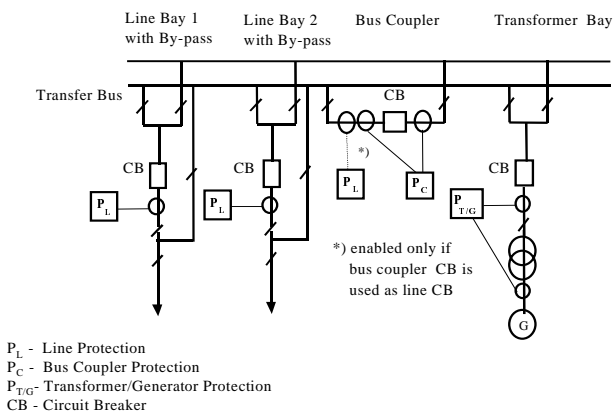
Line Bay 1 with By-pass

Line Bay 2 with By-pass

Bus Coupler

Transformer Bay

Transfer Bus

CB

CB

CB

CB

*)

$P_L$

$P_L$

$P_L$

$P_C$

$P_{T/G}$

*) enabled only if bus coupler CB is used as line CB

G

$P_L$ - Line Protection
$P_C$ - Bus Coupler Protection
$P_{T/G}$- Transformer/Generator Protection
CB - Circuit Breaker